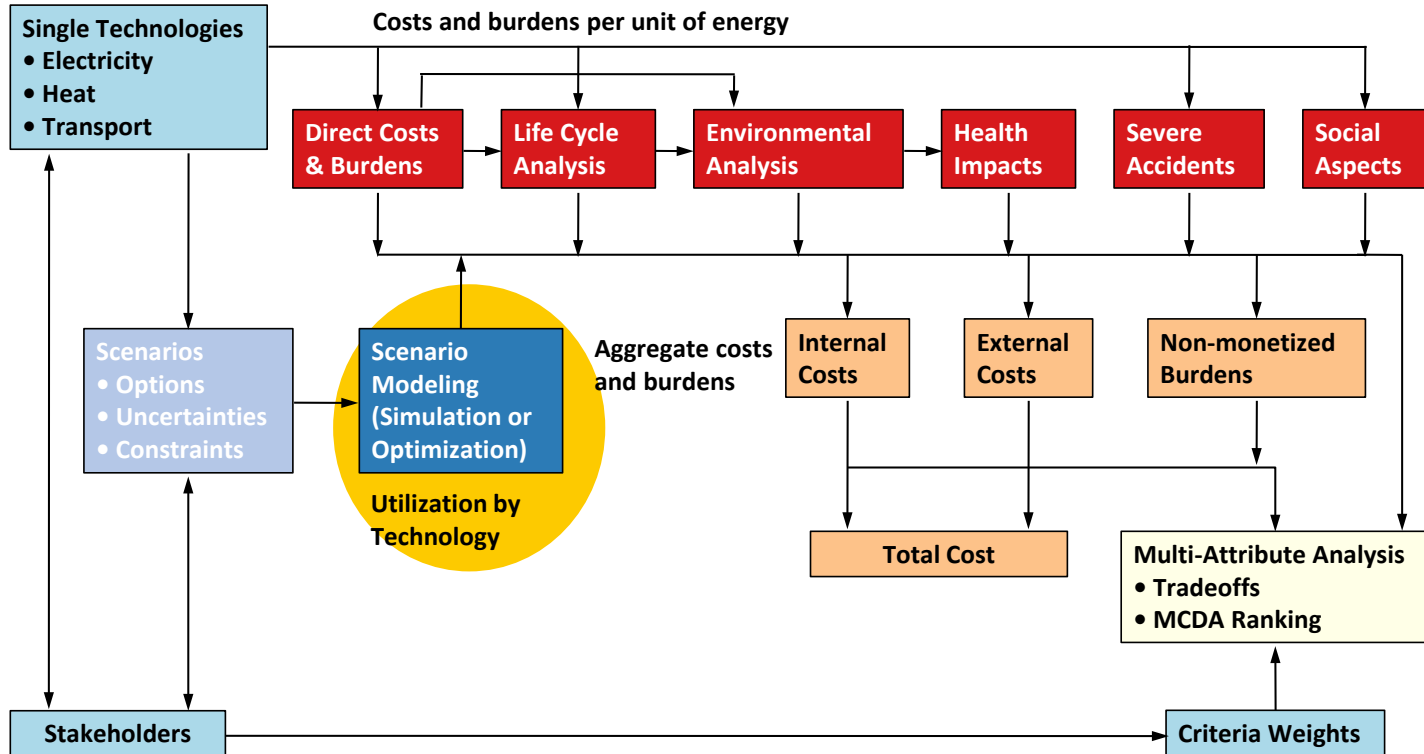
Single Technologies
• Electricity
• Heat
• Transport

Costs and burdens per unit of energy

Direct Costs & Burdens

Life Cycle Analysis

Environmental Analysis

Health Impacts

Severe Accidents

Social Aspects

Scenarios
• Options
• Uncertainties
• Constraints

Scenario Modeling (Simulation or Optimization)

Utilization by Technology

Aggregate costs and burdens

Internal Costs

External Costs

Non-monetized Burdens

Total Cost

Multi-Attribute Analysis
• Tradeoffs
• MCDA Ranking

Stakeholders

Criteria Weights